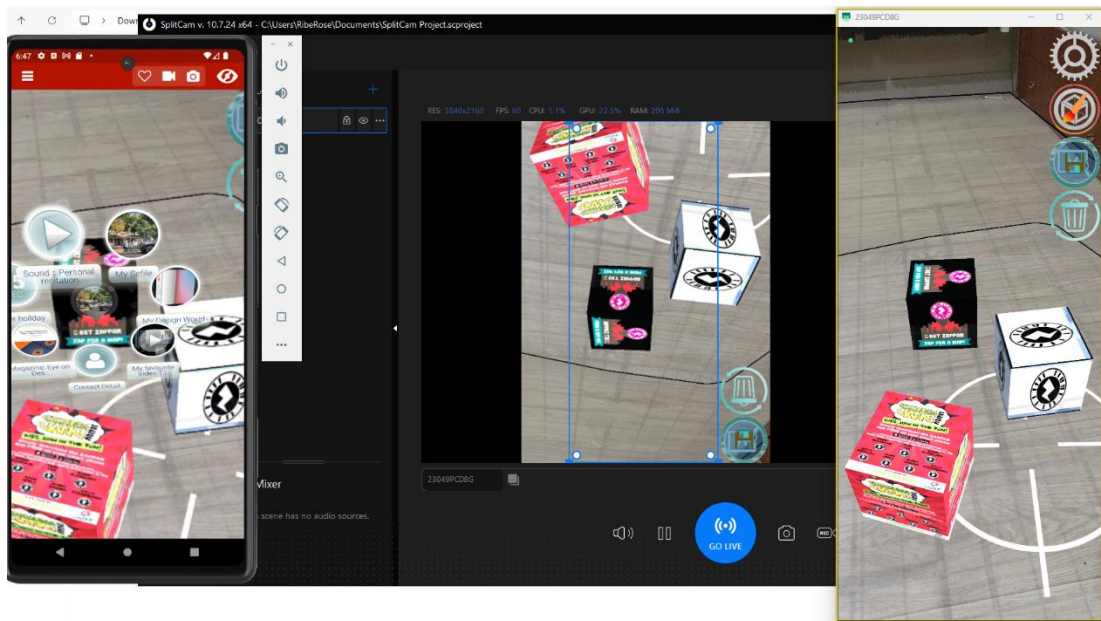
Down

SplitCam v. 10.7.24 x64 - C:\Users\RibeRose\Documents\SplitCam Project.scproject

6:47

Sound : Personal reputation

My Selfie

holiday

My Design World

Magazine: Eye on Des

My favourite Video

Contact Detail

GET ZAPPAR

ZAP FOR A MAP!

RES: 2840x2160 FPS: 60 CPU: 1.1% GPU: 22.5% RAM: 205 MiB

23049PCD8G

Mixer

scene has no audio sources.

GO LIVE

23049PCD8G